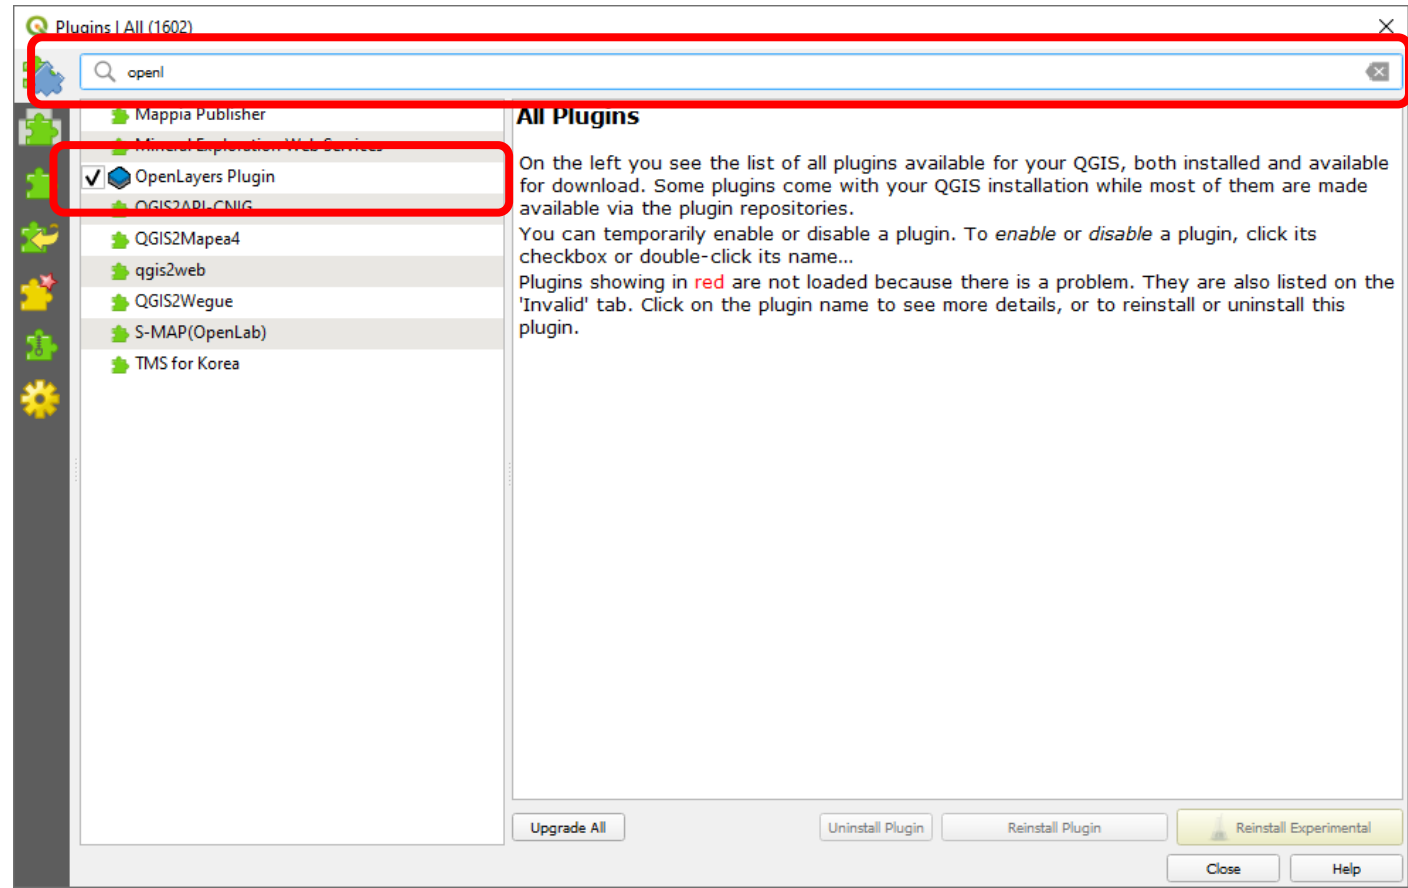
Plugins | All (1602)

openl

Mappia Publisher

Mineral Exploration Web Services

OpenLayers Plugin

QGIS2API-CNIG

QGIS2Mapea4

qgis2web

QGIS2Wegue

S-MAP(OpenLab)

TMS for Korea

All Plugins

On the left you see the list of all plugins available for your QGIS, both installed and available for download. Some plugins come with your QGIS installation while most of them are made available via the plugin repositories.

You can temporarily enable or disable a plugin. To *enable* or *disable* a plugin, click its checkbox or double-click its name...

Plugins showing in red are not loaded because there is a problem. They are also listed on the 'Invalid' tab. Click on the plugin name to see more details, or to reinstall or uninstall this plugin.

Upgrade All

Uninstall Plugin

Reinstall Plugin

Reinstall Experimental

Close

Help